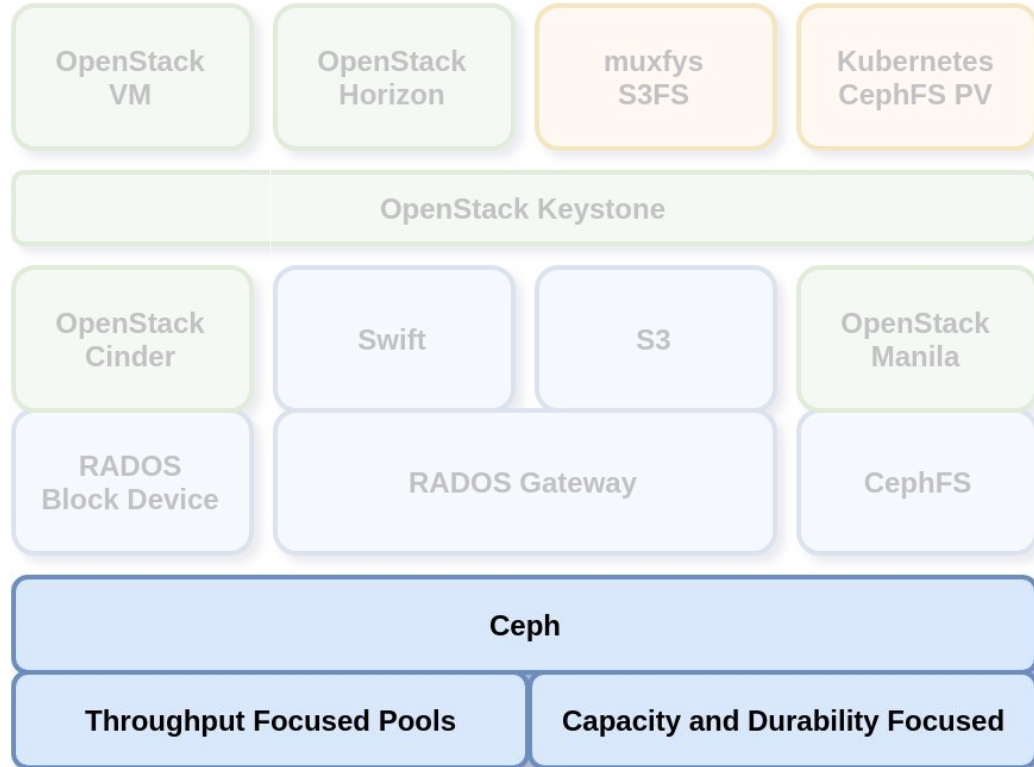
OpenStack VM

OpenStack Horizon

muxfys S3FS

Kubernetes CephFS PV

OpenStack Keystone

OpenStack Cinder

Swift

S3

OpenStack Manila

RADOS Block Device

RADOS Gateway

CephFS

Ceph

Throughput Focused Pools

Capacity and Durability Focused